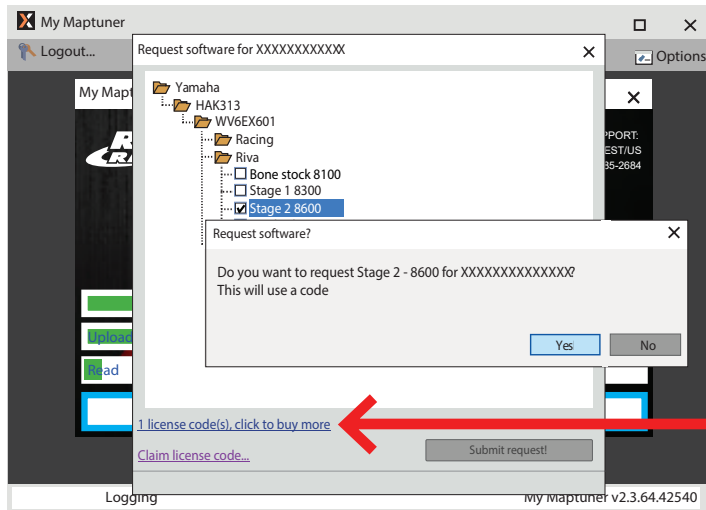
My Maptuner
Logout...
Options
My Maptuner
PPORT:
EST/US
35-2684
Upload
Read
Request software for XXXXXXXXXXXX
Yamaha
HAK313
WV6EX601
Racing
Riva
Bone stock 8100
Stage 1 8300
Stage 2 8600
Request software?
Do you want to request Stage 2 - 8600 for XXXXXXXXXXXXX?
This will use a code
Yes
No
1 license code(s), click to buy more
Submit request!
Claim license code...
Logging
My Maptuner v2.3.64.42540